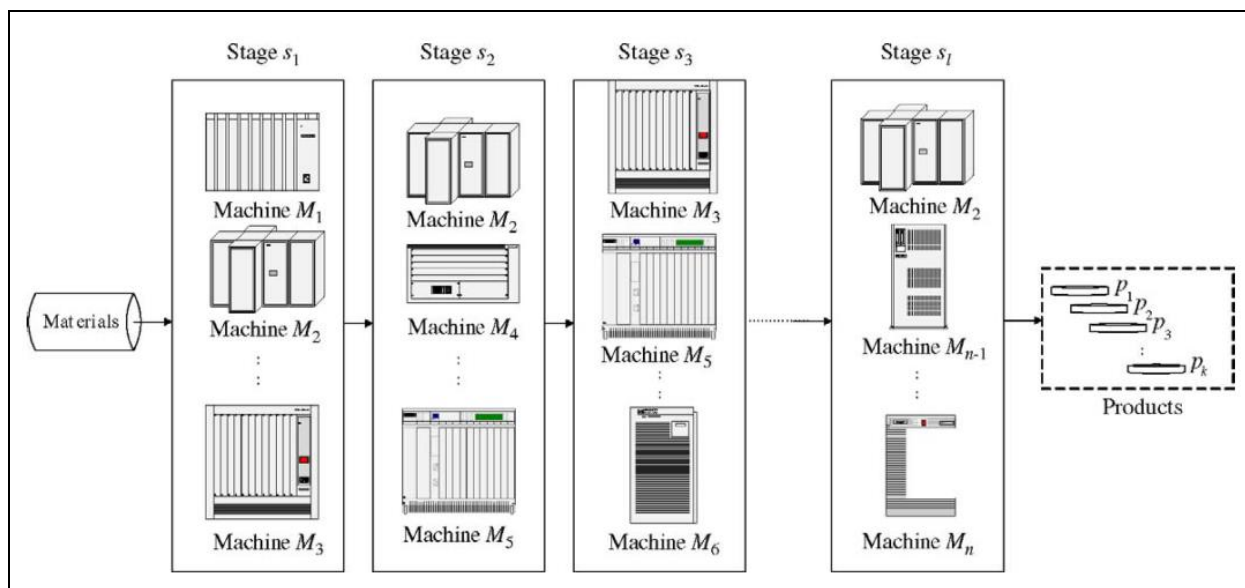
Stage $s_1$

Machine $M_1$

Machine $M_2$

:

Machine $M_3$

Stage $s_2$

Machine $M_2$

Machine $M_4$

:

Machine $M_5$

Stage $s_3$

Machine $M_3$

Machine $M_5$

:

Machine $M_6$

Stage $s_l$

Machine $M_2$

Machine $M_{n-1}$

:

Machine $M_n$

Materials

$p_1$
$p_2$
$p_3$
:
$p_k$

Products